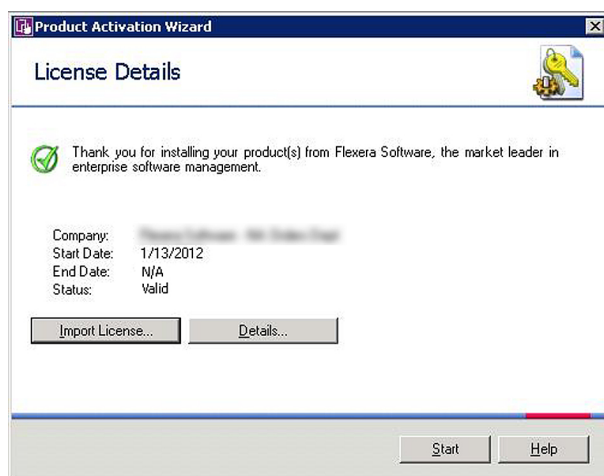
Product Activation Wizard

License Details

Thank you for installing your product(s) from Flexera Software, the market leader in enterprise software management.

Company: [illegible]
Start Date: 1/13/2012
End Date: N/A
Status: Valid

Import License...
Details...

Start
Help